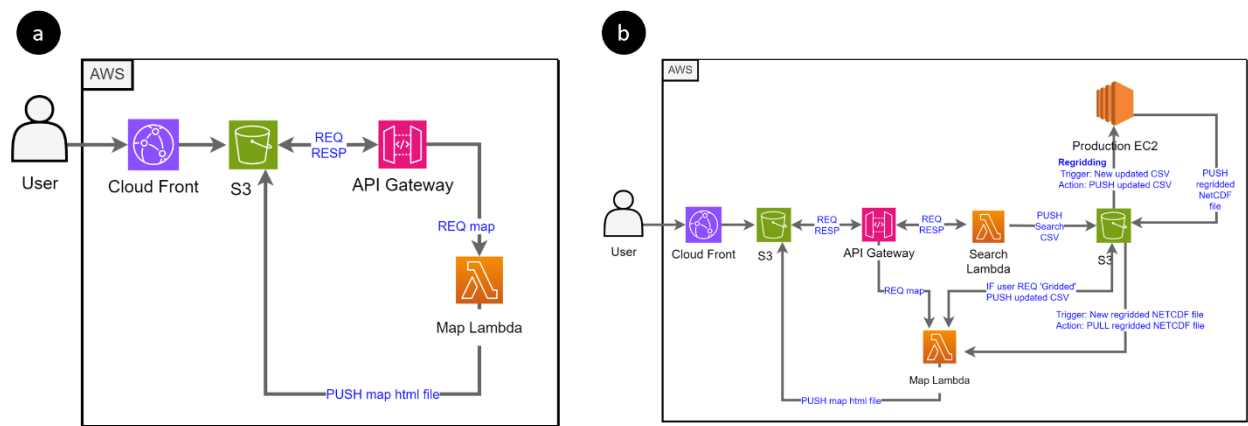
a

AWS

User

Cloud Front

S3

REQ
RESP

API Gateway

REQ map

Map Lambda

PUSH map html file

b

AWS

Production EC2

Regridding
Trigger: New updated CSV
Action: PUSH updated CSV

PUSH regridded NetCDF file

User

Cloud Front

S3

REQ
RESP

API Gateway

REQ
RESP

Search Lambda

PUSH Search CSV

S3

REQ map

IF user REQ 'Gridded'
PUSH updated CSV

Trigger: New regridded NETCDF file
Action: PULL regridded NETCDF file

Map Lambda

PUSH map html file